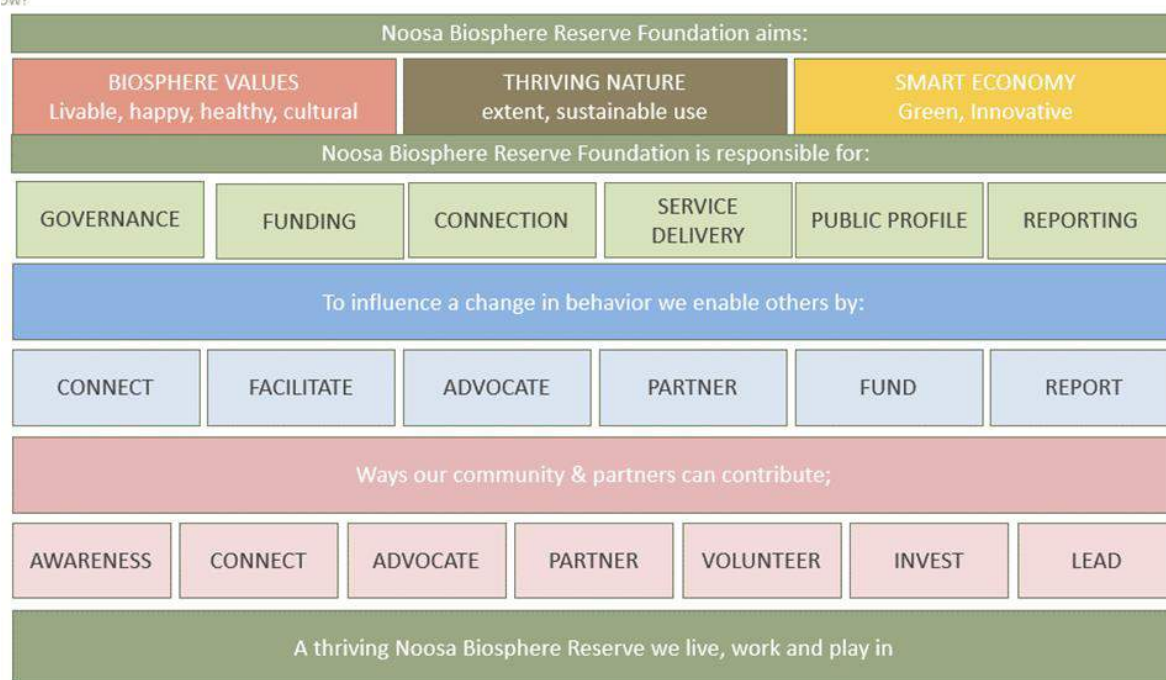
ow:

Noosa Biosphere Reserve Foundation aims:

BIOSPHERE VALUES
Livable, happy, healthy, cultural

THRIVING NATURE
extent, sustainable use

SMART ECONOMY
Green, Innovative

Noosa Biosphere Reserve Foundation is responsible for:

GOVERNANCE

FUNDING

CONNECTION

SERVICE DELIVERY

PUBLIC PROFILE

REPORTING

To influence a change in behavior we enable others by:

CONNECT

FACILITATE

ADVOCATE

PARTNER

FUND

REPORT

Ways our community & partners can contribute;

AWARENESS

CONNECT

ADVOCATE

PARTNER

VOLUNTEER

INVEST

LEAD

A thriving Noosa Biosphere Reserve we live, work and play in